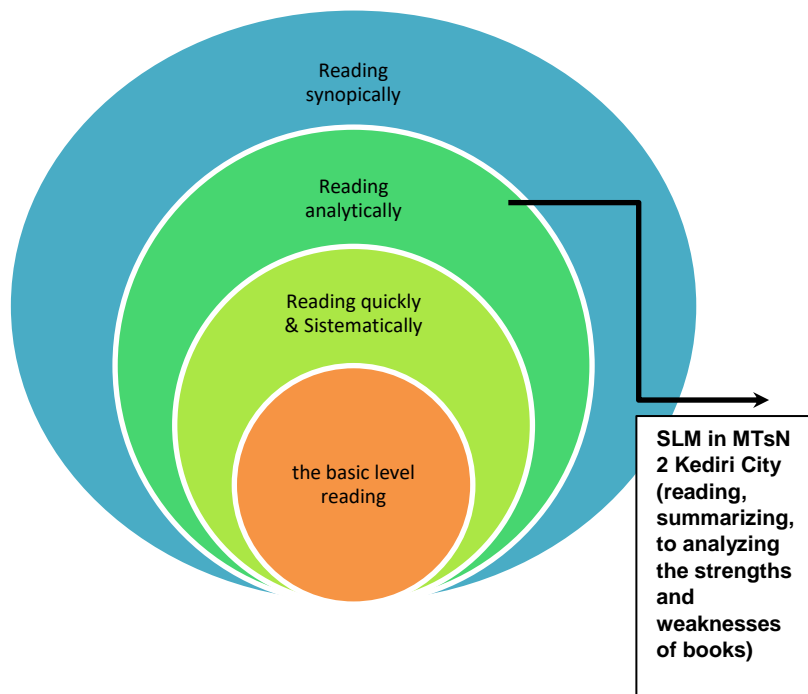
Reading synopically

Reading analytically

Reading quickly & Sistematically

the basic level reading

SLM in MTsN 2 Kediri City (reading, summarizing, to analyzing the strengths and weaknesses of books)